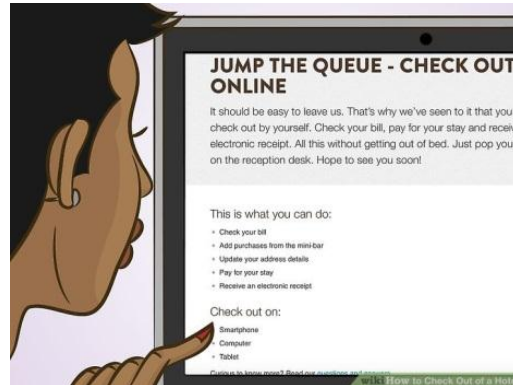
JUMP THE QUEUE - CHECK OUT ONLINE

It should be easy to leave us. That's why we've seen to it that you check out by yourself. Check your bill, pay for your stay and recei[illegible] electronic receipt. All this without getting out of bed. Just pop yo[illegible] on the reception desk. Hope to see you soon!

This is what you can do:

- Check your bill
- Add purchases from the mini-bar
- Update your address details
- Pay for your stay
- Receive an electronic receipt

Check out on:

- Smartphone
- Computer
- Tablet

Curious to know more? Read our questions and answers

wiki How to Check Out of a Hot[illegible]